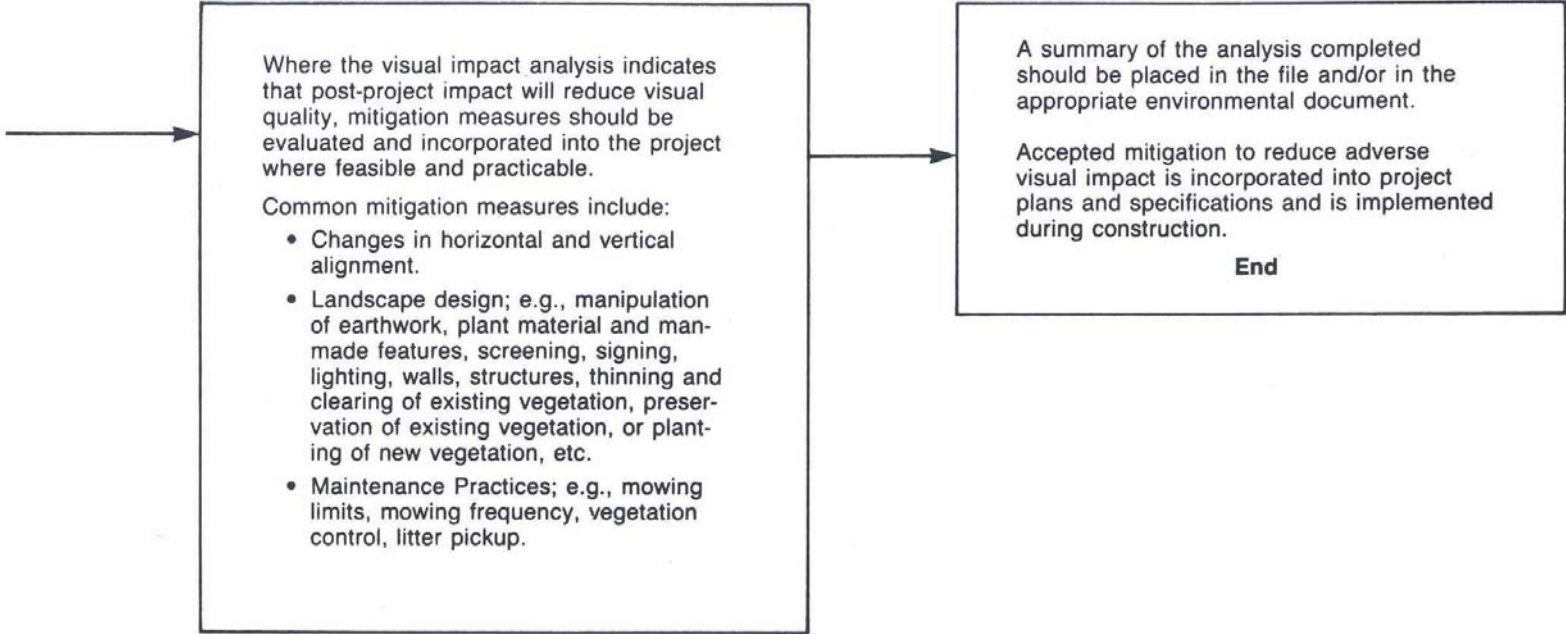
Where the visual impact analysis indicates that post-project impact will reduce visual quality, mitigation measures should be evaluated and incorporated into the project where feasible and practicable.

Common mitigation measures include:

- Changes in horizontal and vertical alignment.
- Landscape design; e.g., manipulation of earthwork, plant material and manmade features, screening, signing, lighting, walls, structures, thinning and clearing of existing vegetation, preservation of existing vegetation, or planting of new vegetation, etc.
- Maintenance Practices; e.g., mowing limits, mowing frequency, vegetation control, litter pickup.

A summary of the analysis completed should be placed in the file and/or in the appropriate environmental document.

Accepted mitigation to reduce adverse visual impact is incorporated into project plans and specifications and is implemented during construction.

End